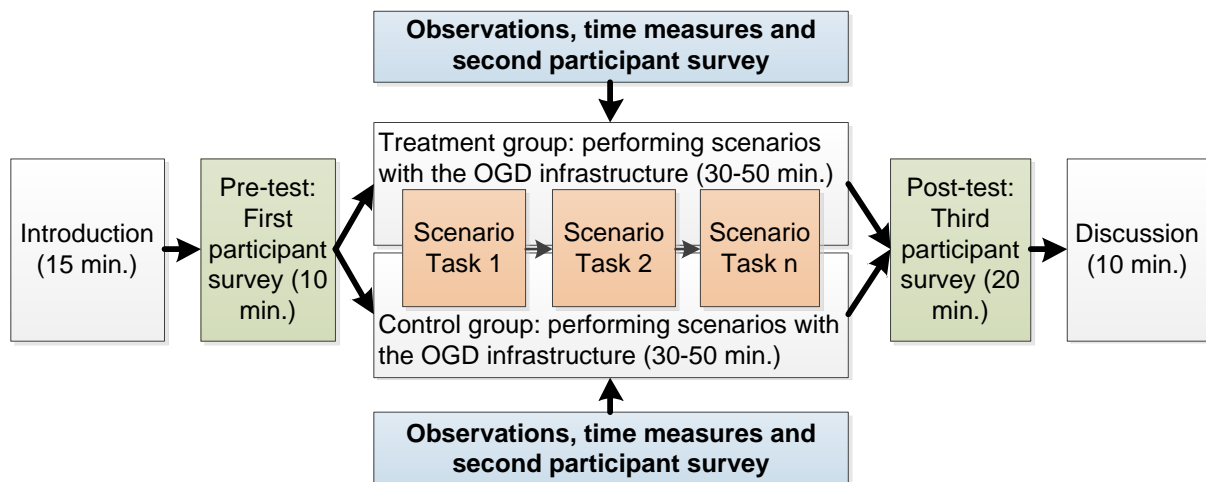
Observations, time measures and second participant survey

Treatment group: performing scenarios with the OGD infrastructure (30-50 min.)

Introduction (15 min.)

Pre-test: First participant survey (10 min.)

Scenario Task 1

Scenario Task 2

Scenario Task n

Post-test: Third participant survey (20 min.)

Discussion (10 min.)

Control group: performing scenarios with the OGD infrastructure (30-50 min.)

Observations, time measures and second participant survey